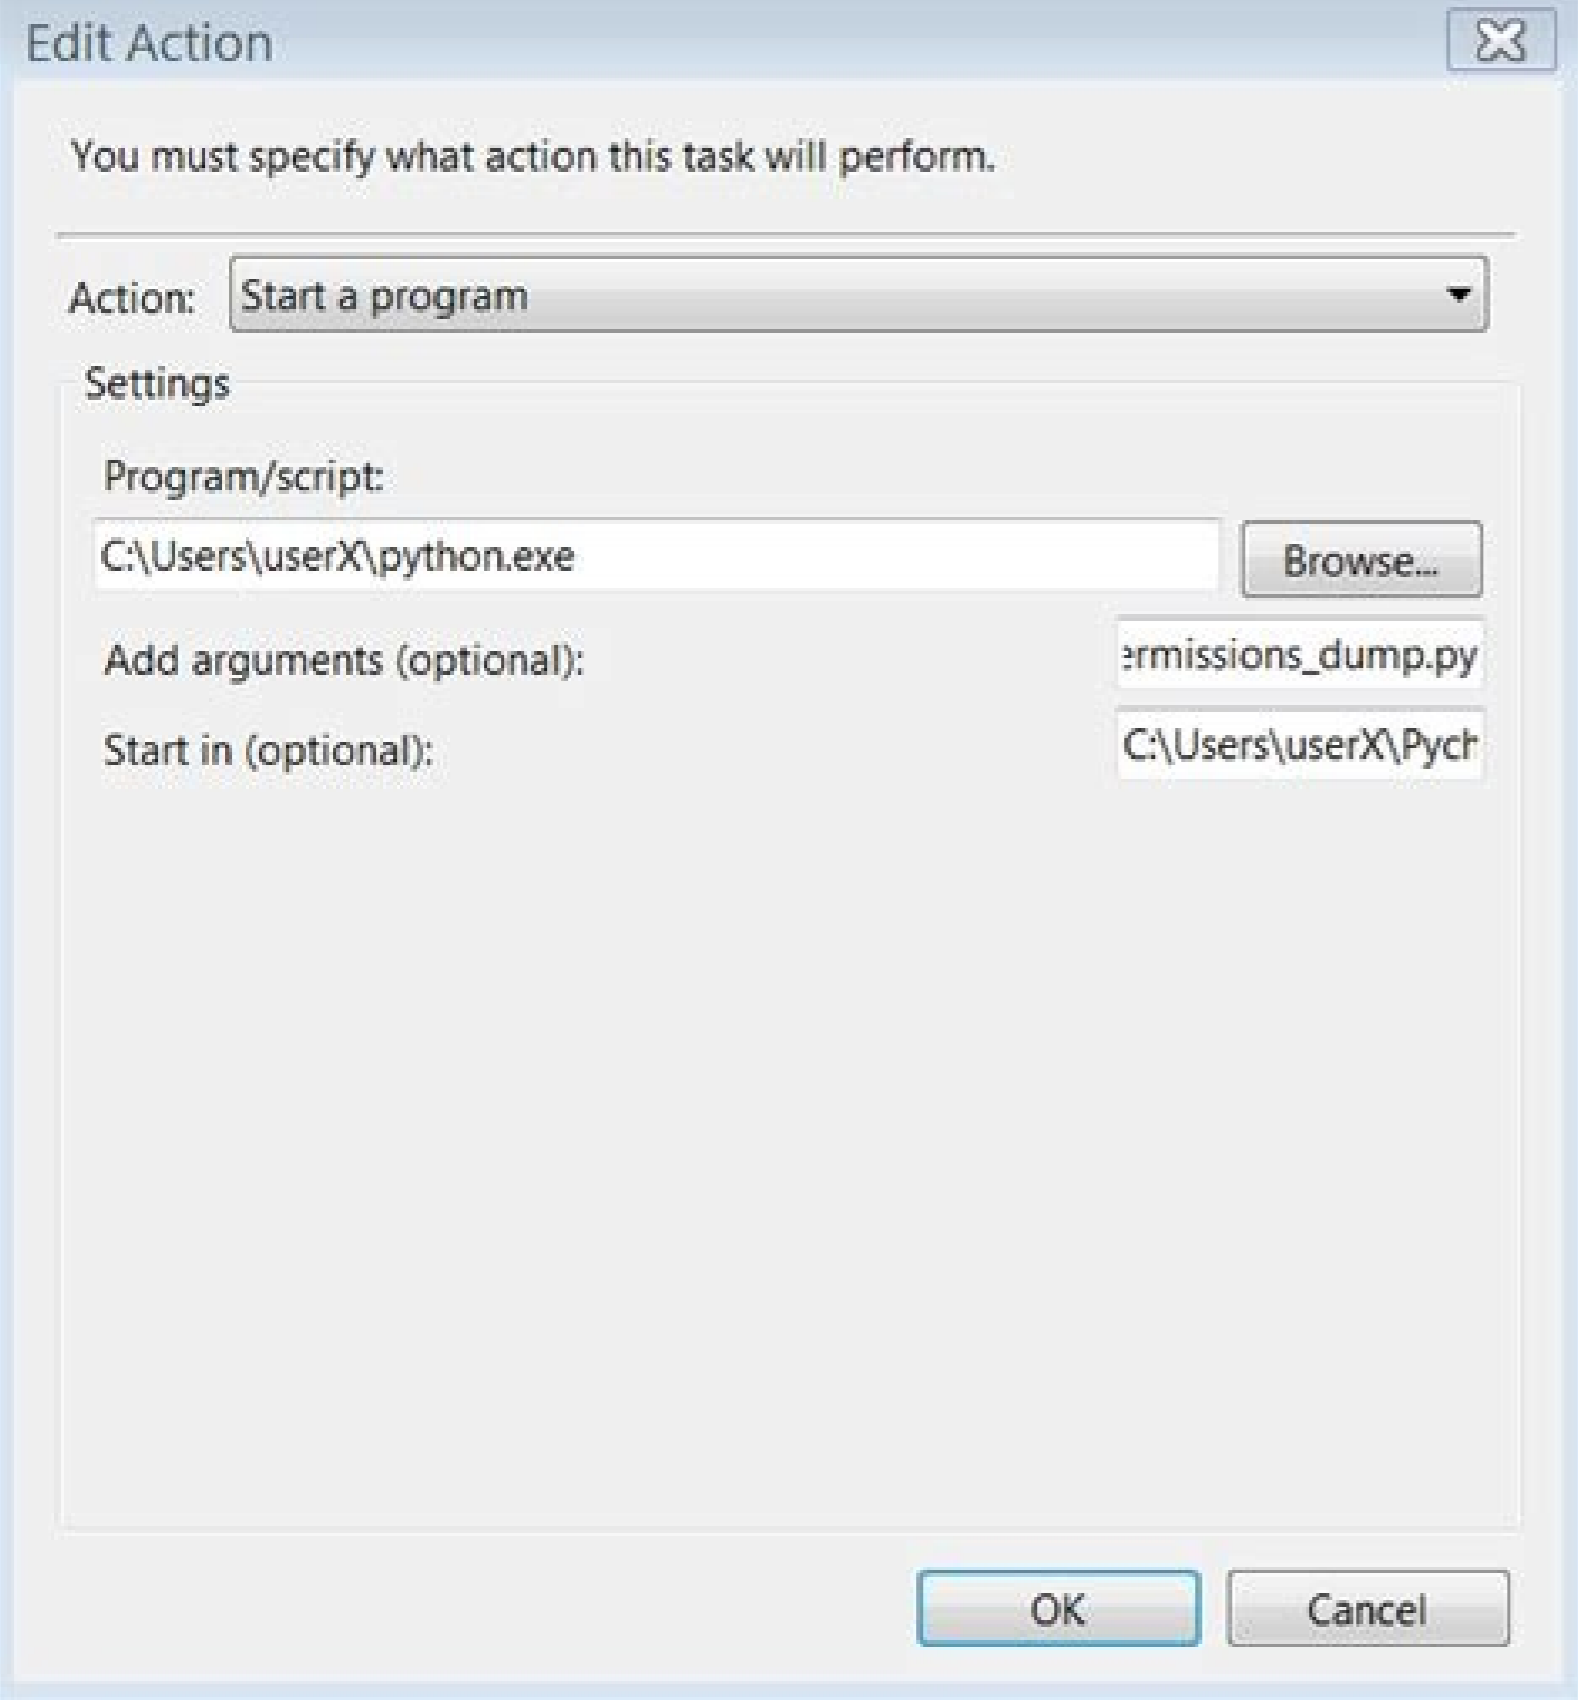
Edit Action

You must specify what action this task will perform.

Action: Start a program

Settings

Program/script:

C:\Users\userX\python.exe

Browse...

Add arguments (optional):

ermissions_dump.py

Start in (optional):

C:\Users\userX\Pych

OK

Cancel